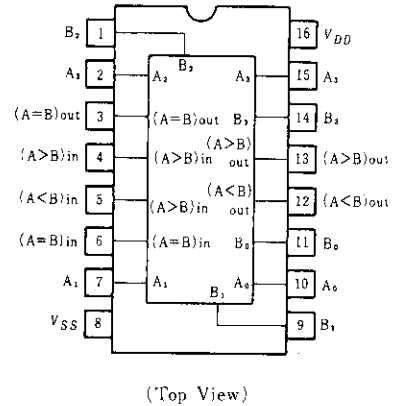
$B_2$ 1
$B_2$
16 $V_{DD}$
$A_2$ 2
$A_2$
$A_3$
15 $A_3$
(A=B)out 3
(A=B)out
$B_3$
14 $B_3$
(A>B)in 4
(A>B)in
(A>B) out
13 (A>B)out
(A<B)in 5
(A>B)in
(A<B) out
12 (A<B)out
(A=B)in 6
(A=B)in
$B_0$
11 $B_0$
$A_1$ 7
$A_1$
$A_0$
10 $A_0$
$B_1$
$V_{SS}$ 8
9 $B_1$

(Top View)